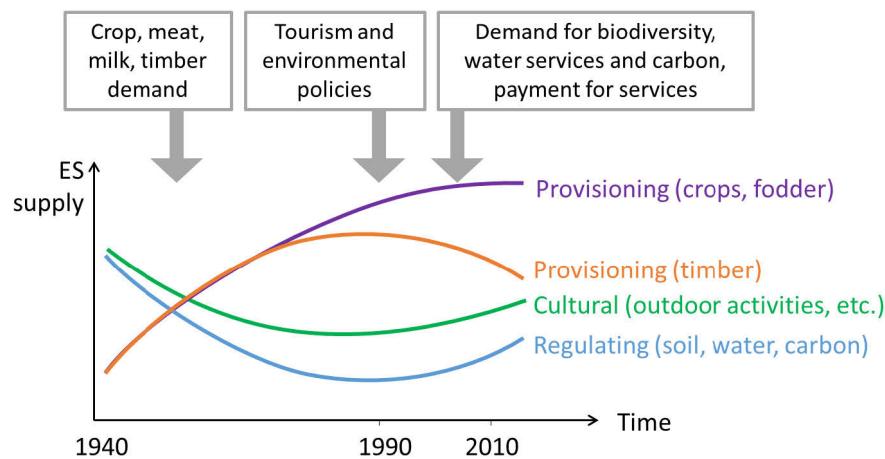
Crop, meat, milk, timber demand

Tourism and environmental policies

Demand for biodiversity, water services and carbon, payment for services

ES supply

Provisioning (crops, fodder)

Provisioning (timber)

Cultural (outdoor activities, etc.)

Regulating (soil, water, carbon)

Time

1940

1990

2010